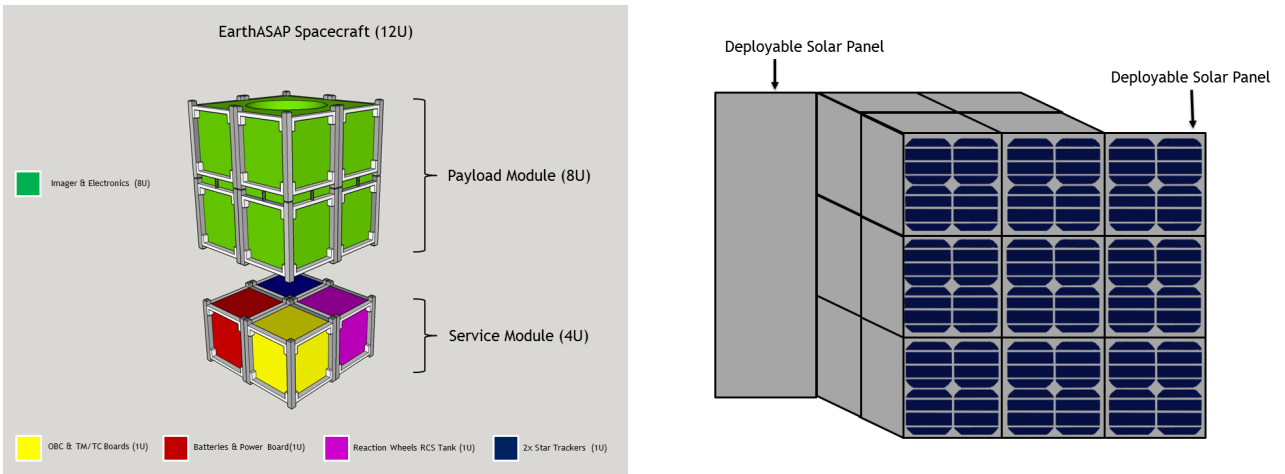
EarthASAP Spacecraft (12U)

Imager & Electronics (8U)

Payload Module (8U)

Service Module (4U)

OBC & TM/TC Boards (1U)
Batteries & Power Board(1U)
Reaction Wheels RCS Tank (1U)
2x Star Trackers (1U)

Deployable Solar Panel

Deployable Solar Panel